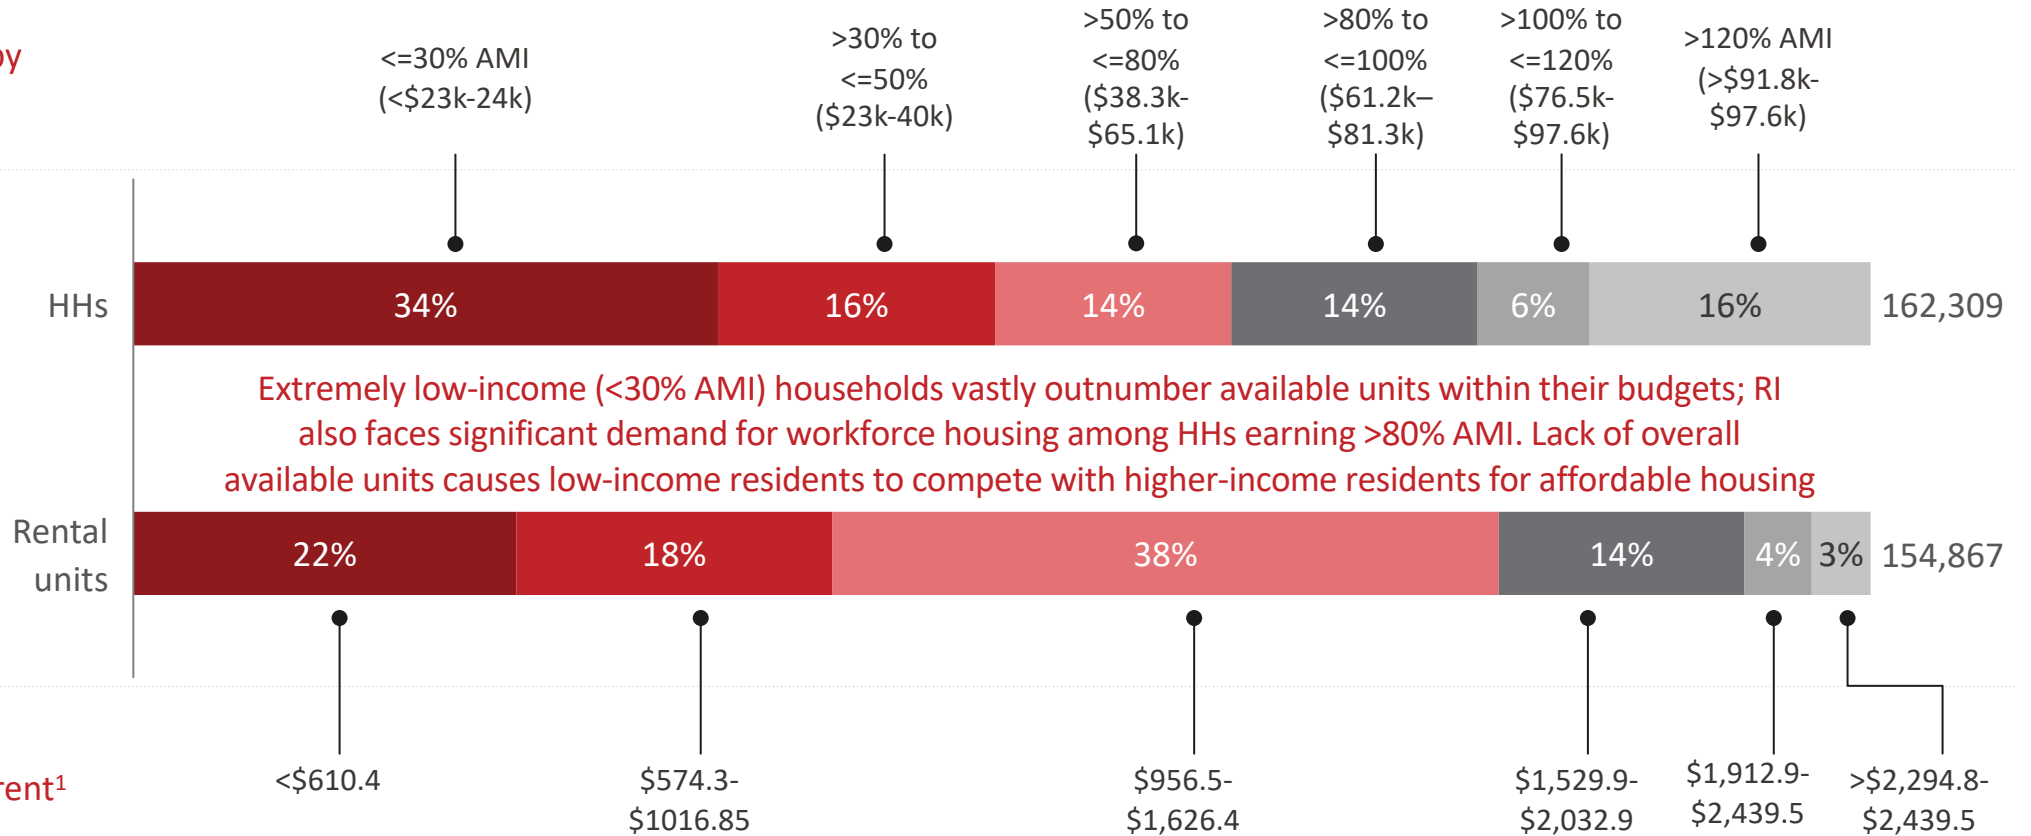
y

<=30% AMI (<$23k-24k)

>30% to <=50% ($23k-40k)

>50% to <=80% ($38.3k-$65.1k)

>80% to <=100% ($61.2k–$81.3k)

>100% to <=120% ($76.5k-$97.6k)

>120% AMI (>$91.8k-$97.6k)

HHs

| 34% | 16% | 14% | 14% | 6% | 16% |
|---|---|---|---|---|---|

162,309

Extremely low-income (<30% AMI) households vastly outnumber available units within their budgets; RI also faces significant demand for workforce housing among HHs earning >80% AMI. Lack of overall available units causes low-income residents to compete with higher-income residents for affordable housing

Rental units

| 22% | 18% | 38% | 14% | 4% | 3% |
|---|---|---|---|---|---|

154,867

ent¹

<$610.4

$574.3-$1016.85

$956.5-$1,626.4

$1,529.9-$2,032.9

$1,912.9-$2,439.5

>$2,294.8-$2,439.5